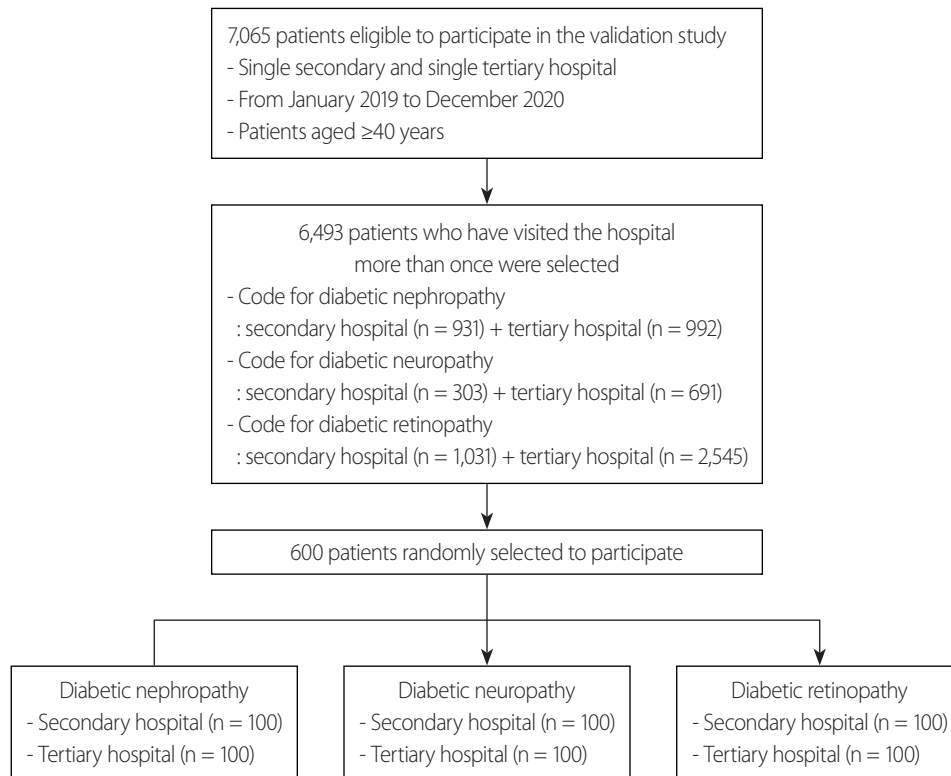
7,065 patients eligible to participate in the validation study
- Single secondary and single tertiary hospital
- From January 2019 to December 2020
- Patients aged ≥40 years

6,493 patients who have visited the hospital more than once were selected
- Code for diabetic nephropathy
: secondary hospital (n = 931) + tertiary hospital (n = 992)
- Code for diabetic neuropathy
: secondary hospital (n = 303) + tertiary hospital (n = 691)
- Code for diabetic retinopathy
: secondary hospital (n = 1,031) + tertiary hospital (n = 2,545)

600 patients randomly selected to participate

Diabetic nephropathy
- Secondary hospital (n = 100)
- Tertiary hospital (n = 100)

Diabetic neuropathy
- Secondary hospital (n = 100)
- Tertiary hospital (n = 100)

Diabetic retinopathy
- Secondary hospital (n = 100)
- Tertiary hospital (n = 100)